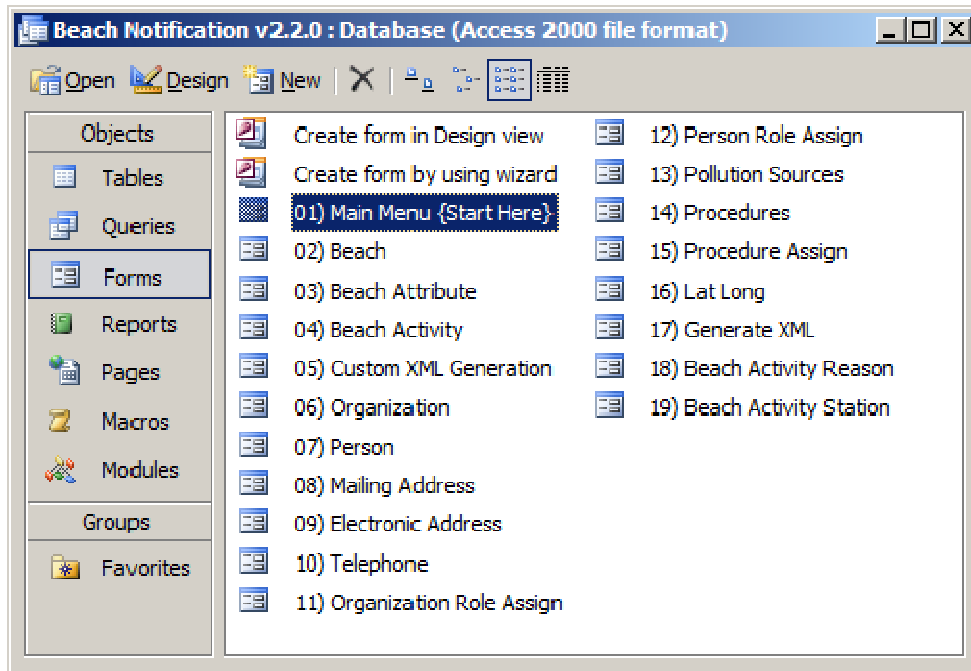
Beach Notification v2.2.0 : Database (Access 2000 file format)

Open Design New

Objects
Tables
Queries
Forms
Reports
Pages
Macros
Modules
Groups
Favorites

Create form in Design view
Create form by using wizard
01) Main Menu {Start Here}
02) Beach
03) Beach Attribute
04) Beach Activity
05) Custom XML Generation
06) Organization
07) Person
08) Mailing Address
09) Electronic Address
10) Telephone
11) Organization Role Assign
12) Person Role Assign
13) Pollution Sources
14) Procedures
15) Procedure Assign
16) Lat Long
17) Generate XML
18) Beach Activity Reason
19) Beach Activity Station